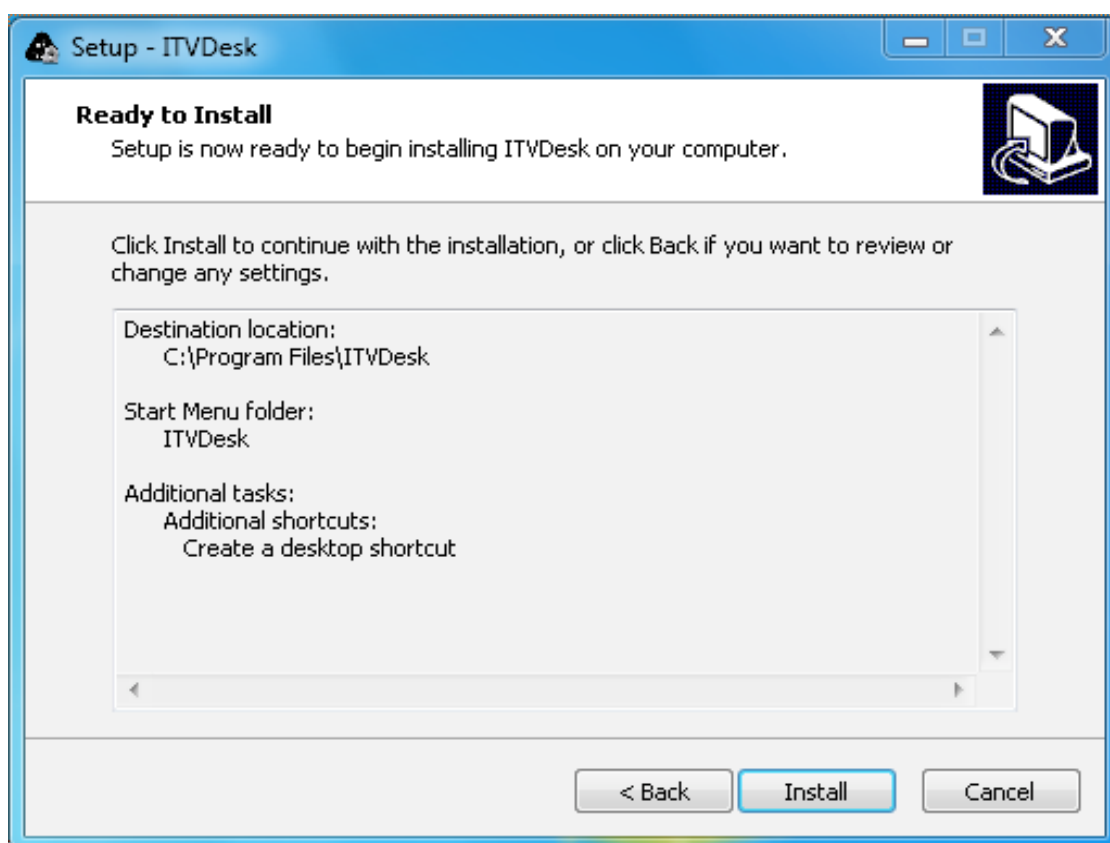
Setup - ITVDesk

Ready to Install
Setup is now ready to begin installing ITVDesk on your computer.

Click Install to continue with the installation, or click Back if you want to review or change any settings.

Destination location:
C:\Program Files\ITVDesk

Start Menu folder:
ITVDesk

Additional tasks:
Additional shortcuts:
Create a desktop shortcut

< Back
Install
Cancel